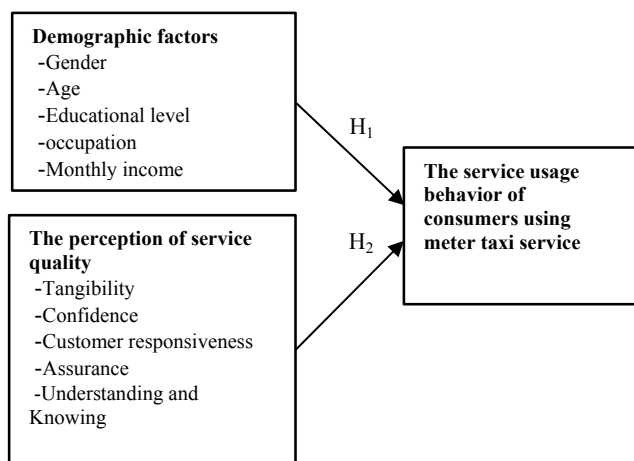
**Demographic factors**
-Gender
-Age
-Educational level
-occupation
-Monthly income

$H_1$

**The perception of service quality**
-Tangibility
-Confidence
-Customer responsiveness
-Assurance
-Understanding and Knowing

$H_2$

**The service usage behavior of consumers using meter taxi service**